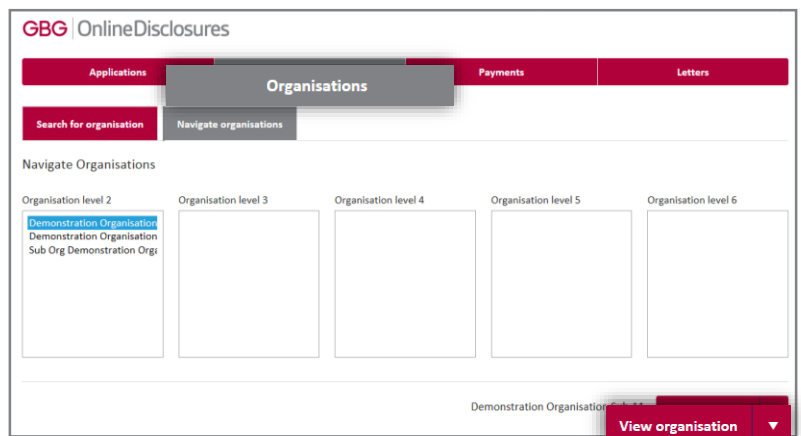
GBG | OnlineDisclosures

Applications

Organisations

Payments

Letters

Search for organisation

Navigate organisations

Navigate Organisations

Organisation level 2

Demonstration Organisation
Demonstration Organisation
Sub Org Demonstration Orga

Organisation level 3

Organisation level 4

Organisation level 5

Organisation level 6

Demonstration Organisation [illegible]

View organisation ▼